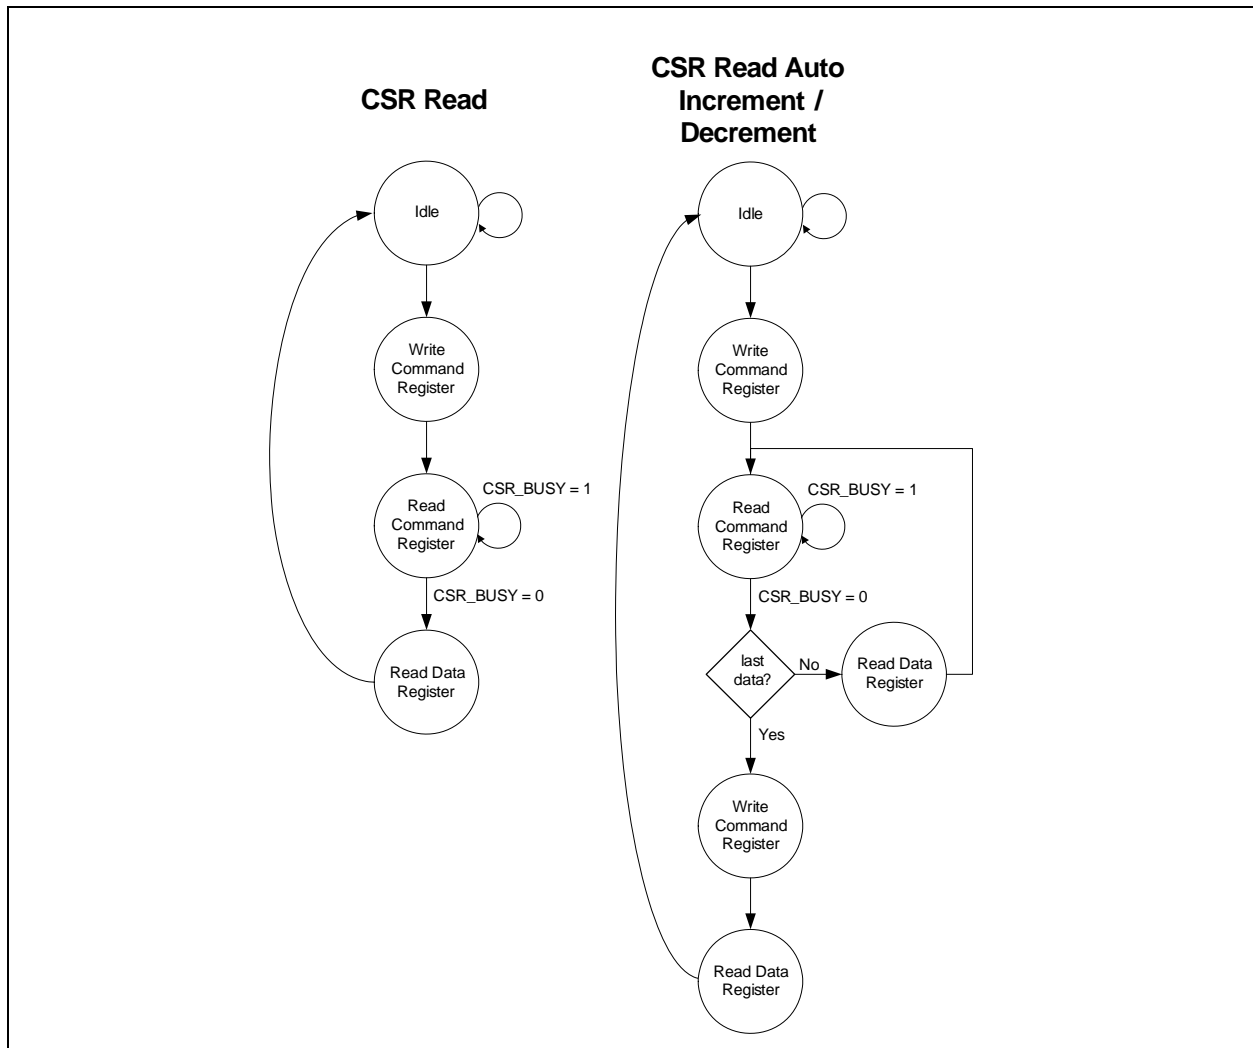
CSR Read

Idle

Write Command Register

Read Command Register

CSR_BUSY = 1

CSR_BUSY = 0

Read Data Register

CSR Read Auto Increment / Decrement

Idle

Write Command Register

Read Command Register

CSR_BUSY = 1

CSR_BUSY = 0

last data?

No

Read Data Register

Yes

Write Command Register

Read Data Register